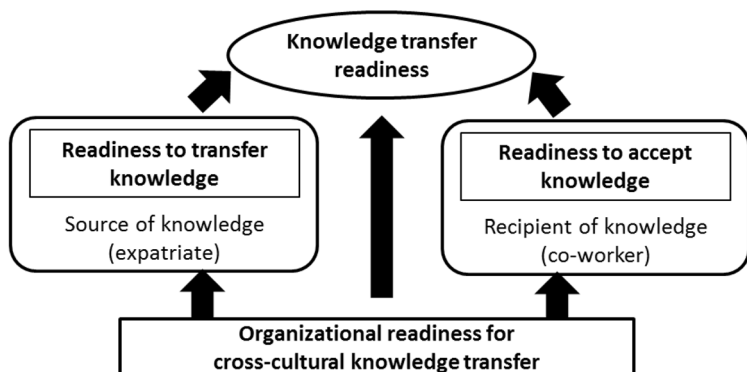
Knowledge transfer readiness

Readiness to transfer knowledge

Source of knowledge (expatriate)

Readiness to accept knowledge

Recipient of knowledge (co-worker)

Organizational readiness for cross-cultural knowledge transfer